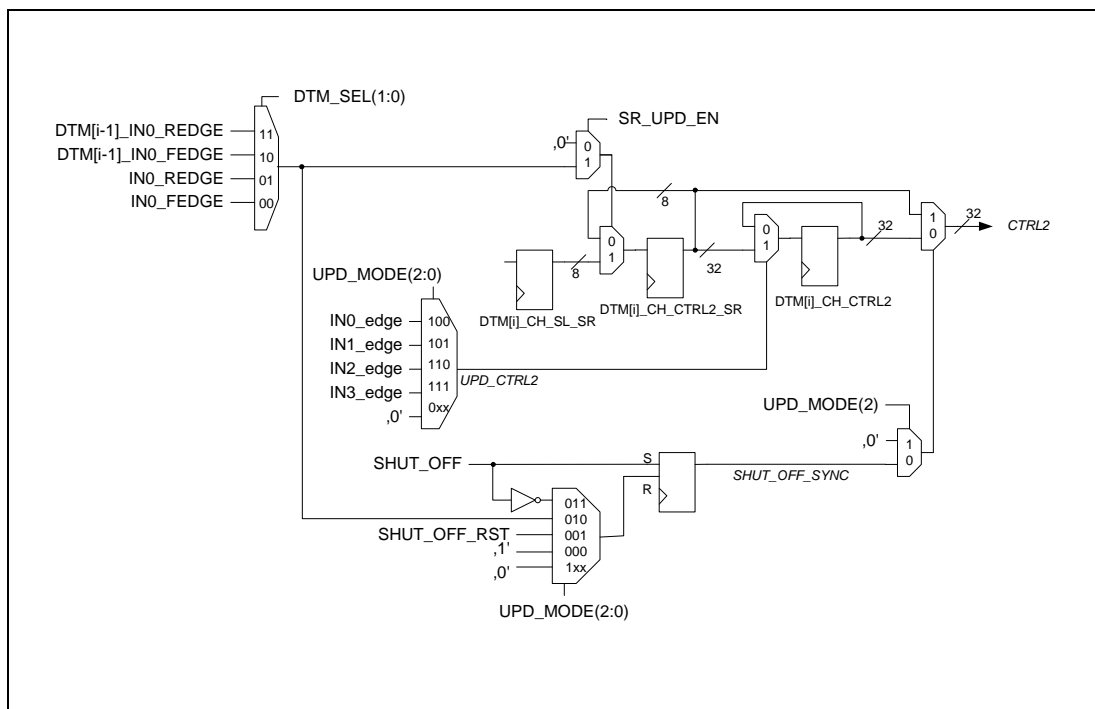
DTM_SEL(1:0)
DTM[i-1]_IN0_REDGE
DTM[i-1]_IN0_FEDGE
IN0_REDGE
IN0_FEDGE
11
10
01
00
SR_UPD_EN
,0'
0
1
8
0
1
8
32
0
1
32
1
0
32
CTRL2
DTM[i]_CH_SL_SR
DTM[i]_CH_CTRL2_SR
DTM[i]_CH_CTRL2
UPD_MODE(2:0)
IN0_edge
IN1_edge
IN2_edge
IN3_edge
,0'
100
101
110
111
0xx
UPD_CTRL2
UPD_MODE(2)
,0'
1
0
SHUT_OFF
S
R
SHUT_OFF_SYNC
011
010
001
000
1xx
SHUT_OFF_RST
,1'
,0'
UPD_MODE(2:0)